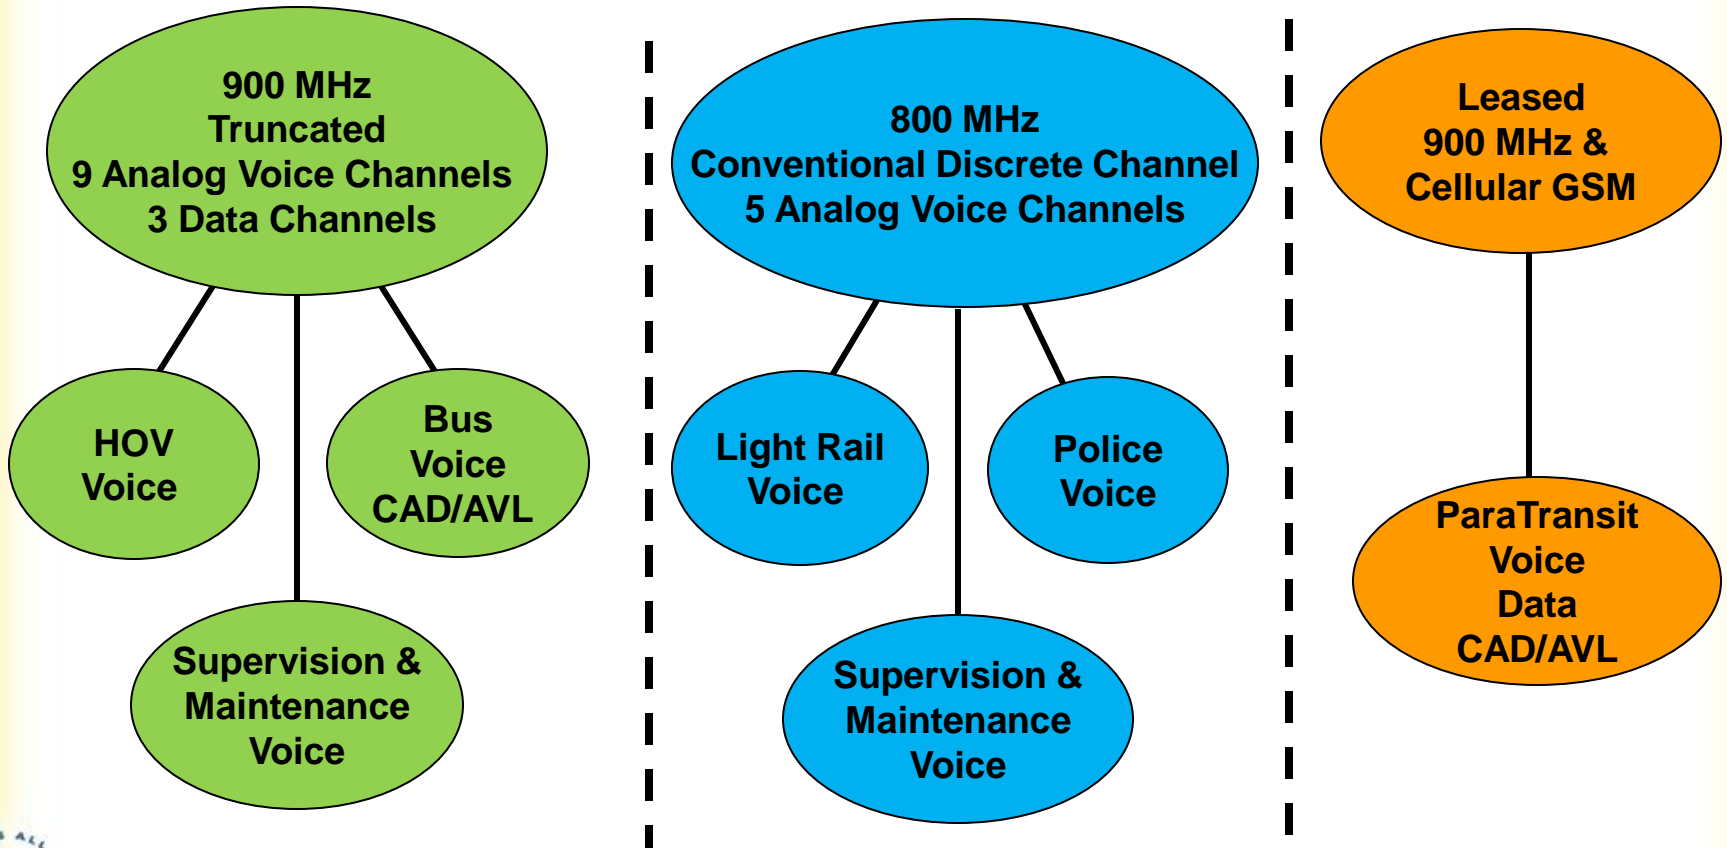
900 MHz
Truncated
9 Analog Voice Channels
3 Data Channels

HOV
Voice

Bus
Voice
CAD/AVL

Supervision &
Maintenance
Voice

800 MHz
Conventional Discrete Channel
5 Analog Voice Channels

Light Rail
Voice

Police
Voice

Supervision &
Maintenance
Voice

Leased
900 MHz &
Cellular GSM

ParaTransit
Voice
Data
CAD/AVL